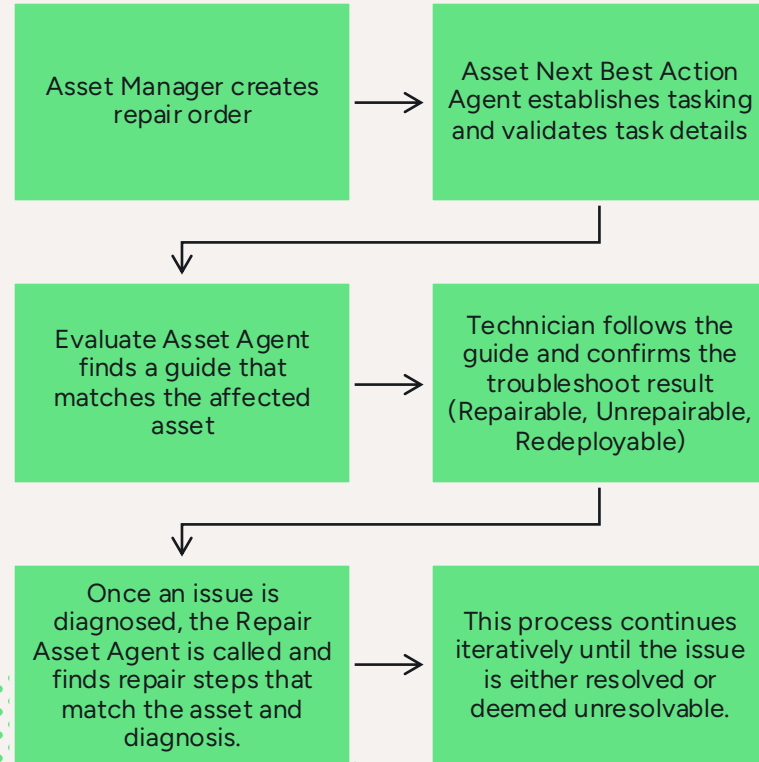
Asset Manager creates repair order

Asset Next Best Action Agent establishes tasking and validates task details

Evaluate Asset Agent finds a guide that matches the affected asset

Technician follows the guide and confirms the troubleshoot result (Repairable, Unrepairable, Redeployable)

Once an issue is diagnosed, the Repair Asset Agent is called and finds repair steps that match the asset and diagnosis.

This process continues iteratively until the issue is either resolved or deemed unresolvable.